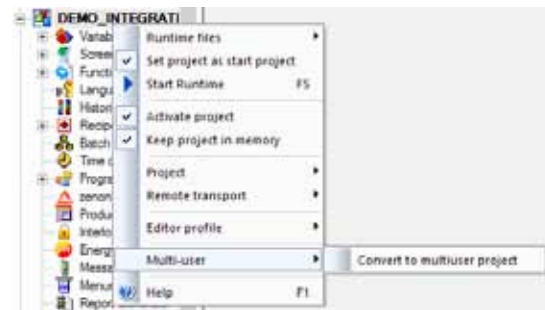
DEMO_INTEGRATI
Variab
Scree
Functi
Langu
Histori
Recip
Batch
Time
Progra
zenon
Produ
Interlo
Energ
Messa
Menus
Report

Runtime files
Set project as start project
Start Runtime F5
Activate project
Keep project in memory
Project
Remote transport
Editor profile
Multi-user
Help F1

Convert to multiuser project